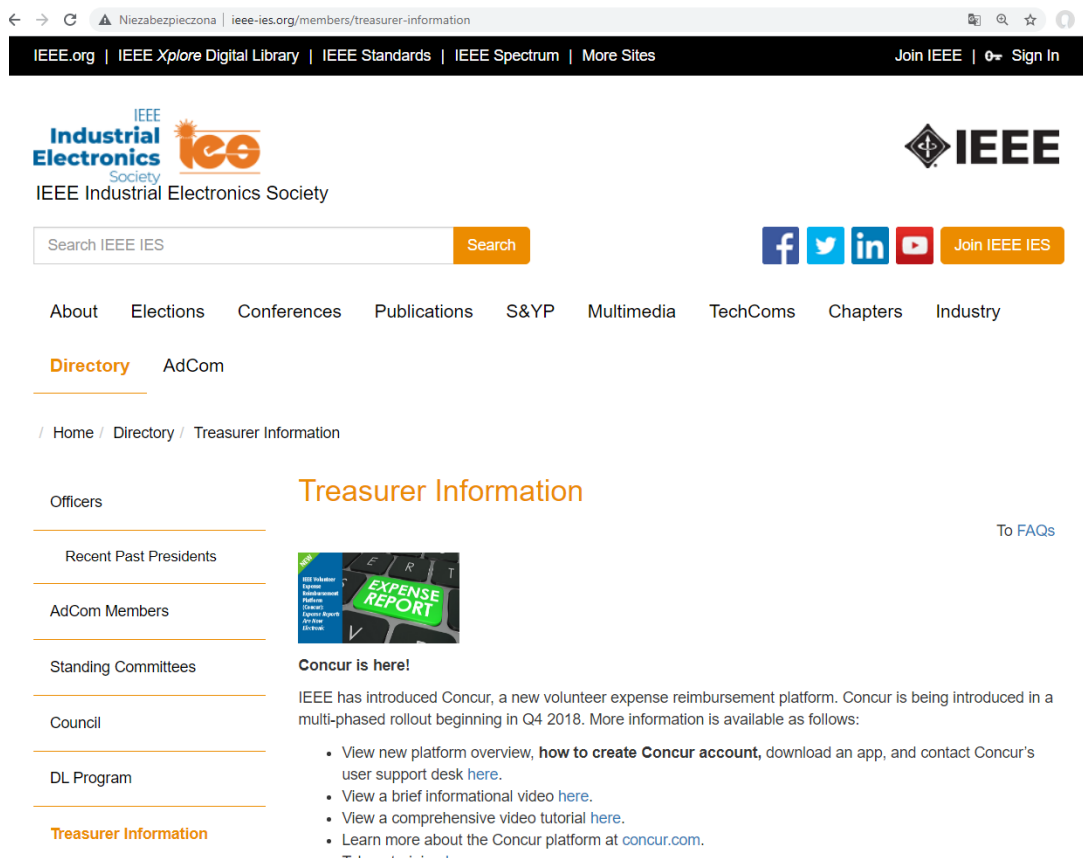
Niezabezpieczona | ieee-ies.org/members/treasurer-information

IEEE.org | IEEE Xplore Digital Library | IEEE Standards | IEEE Spectrum | More Sites

Join IEEE | Sign In

IEEE Industrial Electronics Society ies

IEEE Industrial Electronics Society

IEEE

Search IEEE IES

Search

Join IEEE IES

About Elections Conferences Publications S&YP Multimedia TechComs Chapters Industry

Directory AdCom

/ Home / Directory / Treasurer Information

Officers

Recent Past Presidents

AdCom Members

Standing Committees

Council

DL Program

Treasurer Information

Treasurer Information

To FAQs

NEW IEEE Volunteer Expense Reimbursement Platform (Concur): Expense Reports Are Now Electronic

EXPENSE REPORT

Concur is here!

IEEE has introduced Concur, a new volunteer expense reimbursement platform. Concur is being introduced in a multi-phased rollout beginning in Q4 2018. More information is available as follows:

- View new platform overview, **how to create Concur account,** download an app, and contact Concur's user support desk here.
- View a brief informational video here.
- View a comprehensive video tutorial here.
- Learn more about the Concur platform at concur.com.
- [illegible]